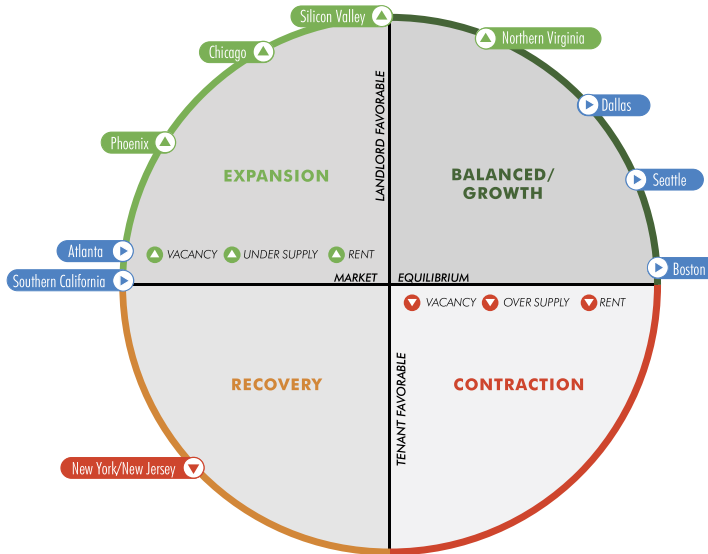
Silicon Valley

Chicago

Northern Virginia

Dallas

Phoenix

LANDLORD FAVORABLE

EXPANSION

BALANCED/ GROWTH

Seattle

Atlanta

VACANCY UNDER SUPPLY RENT

Southern California

MARKET EQUILIBRIUM

Boston

VACANCY OVER SUPPLY RENT

RECOVERY

TENANT FAVORABLE

CONTRACTION

New York/New Jersey